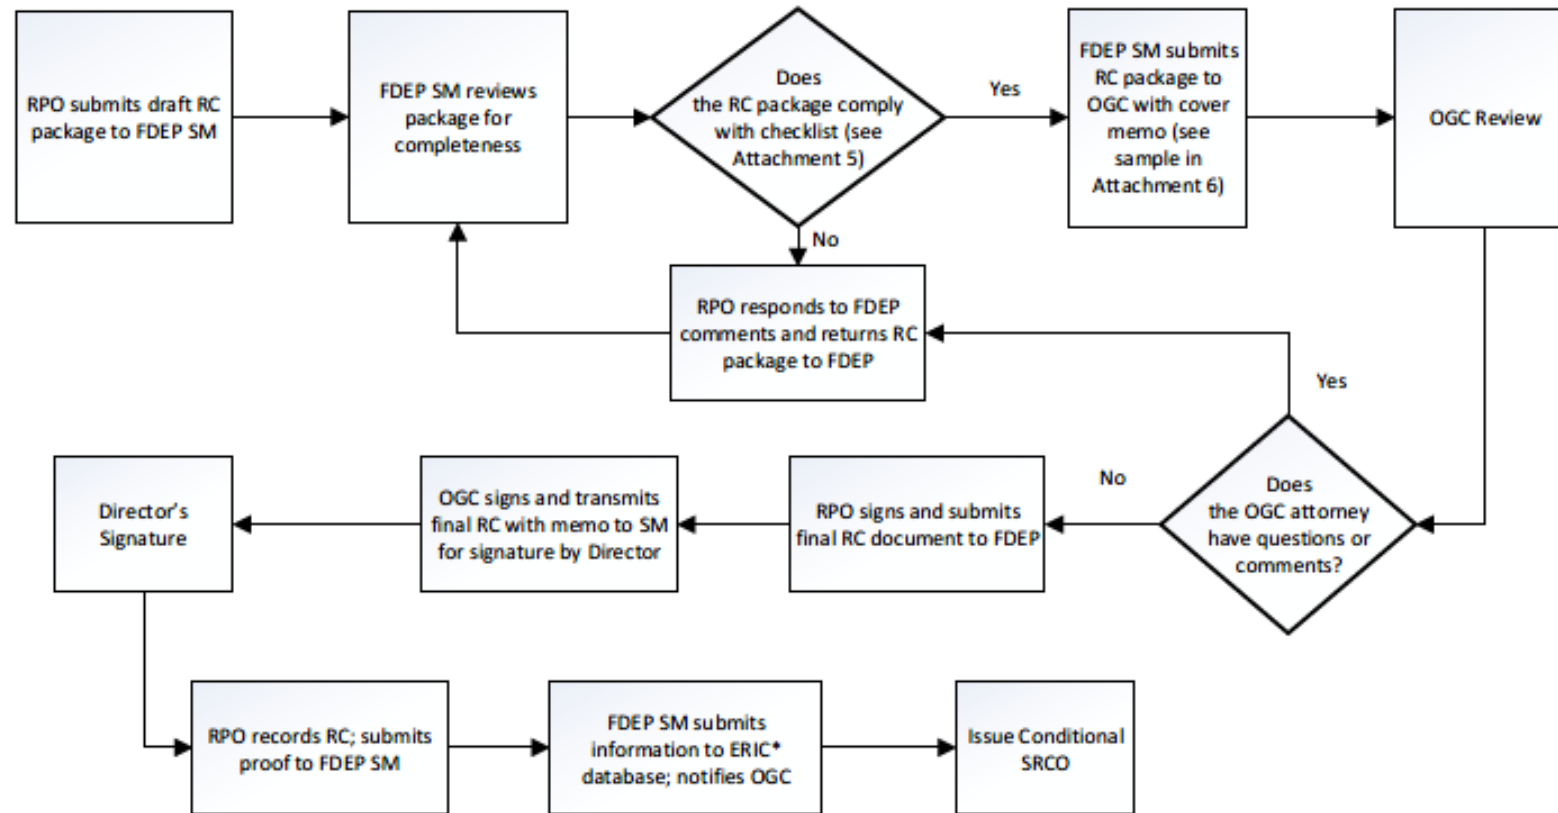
RPO submits draft RC package to FDEP SM

FDEP SM reviews package for completeness

Does the RC package comply with checklist (see Attachment 5)

Yes

FDEP SM submits RC package to OGC with cover memo (see sample in Attachment 6)

OGC Review

No

RPO responds to FDEP comments and returns RC package to FDEP

Yes

No

Does the OGC attorney have questions or comments?

RPO signs and submits final RC document to FDEP

OGC signs and transmits final RC with memo to SM for signature by Director

Director's Signature

RPO records RC; submits proof to FDEP SM

FDEP SM submits information to ERIC* database; notifies OGC

Issue Conditional SRCO